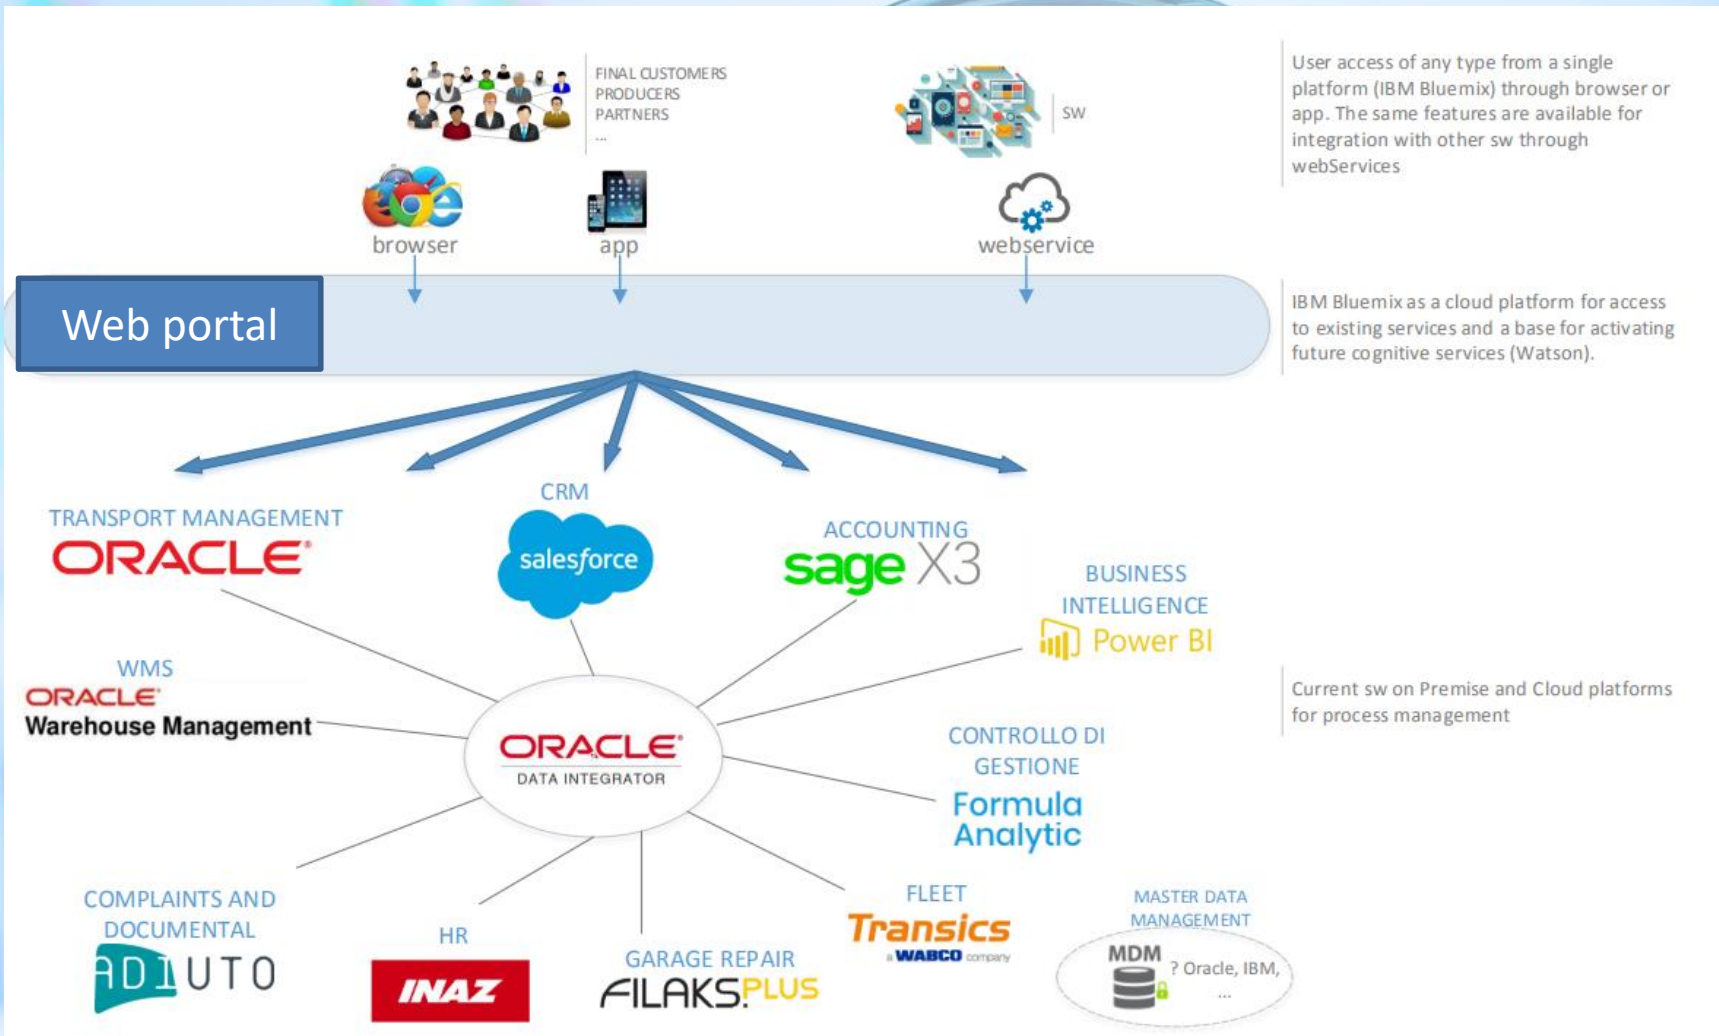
FINAL CUSTOMERS
PRODUCERS
PARTNERS
...

SW

User access of any type from a single platform (IBM Bluemix) through browser or app. The same features are available for integration with other sw through webServices

browser

app

webservice

Web portal

IBM Bluemix as a cloud platform for access to existing services and a base for activating future cognitive services (Watson).

TRANSPORT MANAGEMENT
ORACLE

CRM
salesforce

ACCOUNTING
sage X3

BUSINESS INTELLIGENCE
Power BI

WMS
ORACLE
Warehouse Management

ORACLE
DATA INTEGRATOR

Current sw on Premise and Cloud platforms for process management

CONTROLLO DI GESTIONE
Formula Analytic

FLEET
Transics
a WABCO company

MASTER DATA MANAGEMENT
MDM
? Oracle, IBM,
...

COMPLAINTS AND DOCUMENTAL
ADIUTO

HR
INAZ

GARAGE REPAIR
FILAKS PLUS